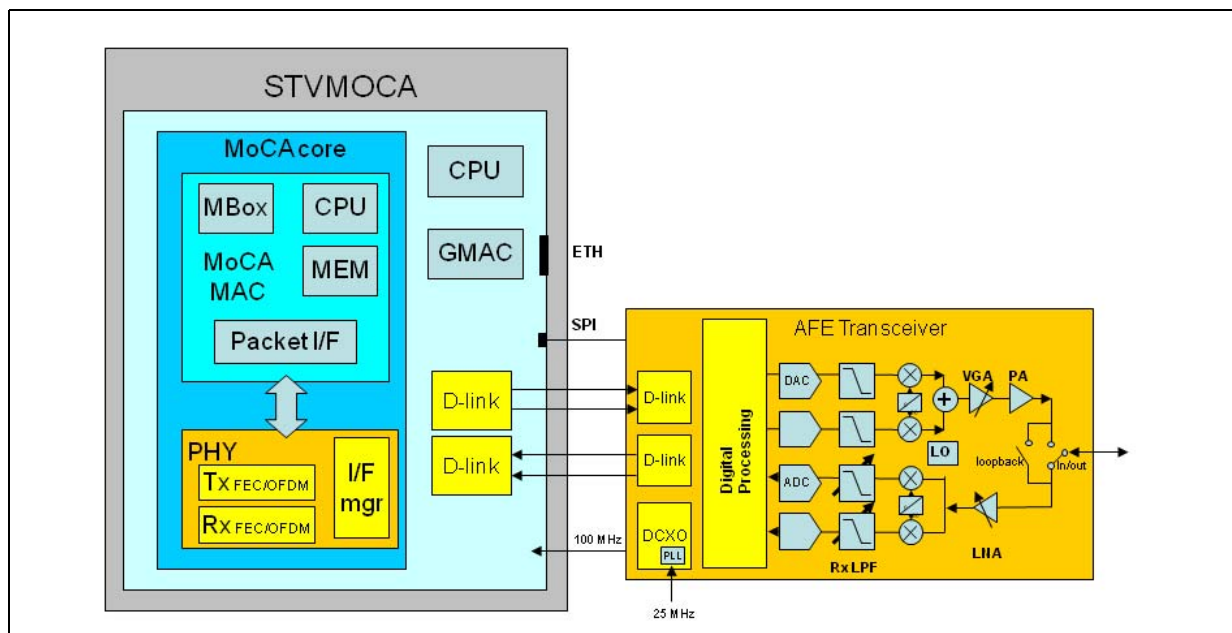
STVMOCA

MoCAcore

MBox

CPU

MoCA MAC

MEM

Packet I/F

PHY

Tx FEC/OFDM

Rx FEC/OFDM

I/F mgr

CPU

GMAC

ETH

SPI

D-link

D-link

AFE Transceiver

D-link

D-link

Digital Processing

DAC

ADC

VGA

PA

LO

loopback

In/out

DCXO

PLL

100 MHz

25 MHz

Rx LPF

LNA